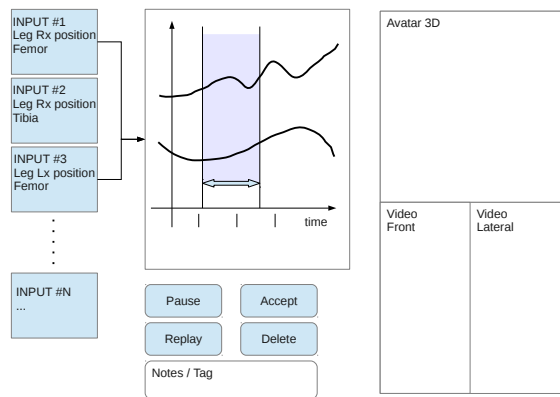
INPUT #1
Leg Rx position
Femor

INPUT #2
Leg Rx position
Tibia

INPUT #3
Leg Lx position
Femor

.
.
.
.

INPUT #N
...

time

Pause

Accept

Replay

Delete

Notes / Tag

Avatar 3D

Video
Front

Video
Lateral